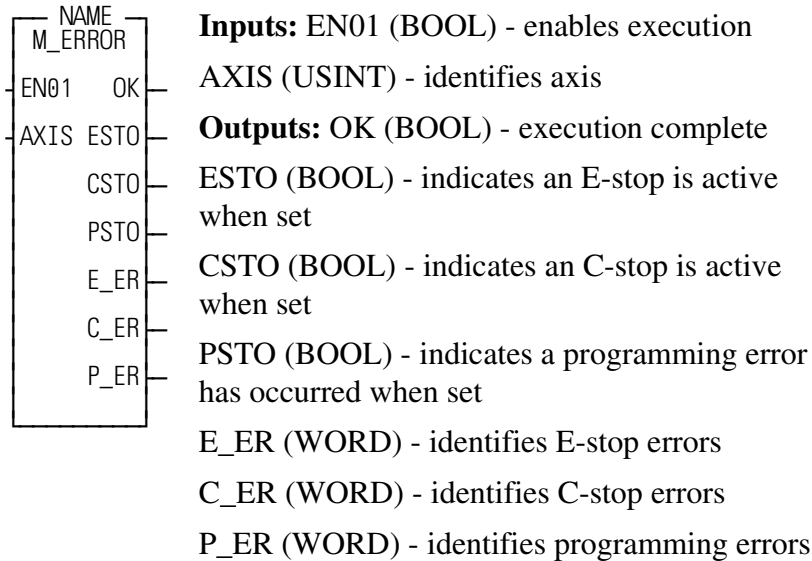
NAME
M_ERROR
EN01 OK
AXIS ESTO
CSTO
PSTO
E_ER
C_ER
P_ER

**Inputs:** EN01 (BOOL) - enables execution

AXIS (USINT) - identifies axis

**Outputs:** OK (BOOL) - execution complete

ESTO (BOOL) - indicates an E-stop is active when set

CSTO (BOOL) - indicates an C-stop is active when set

PSTO (BOOL) - indicates a programming error has occurred when set

E_ER (WORD) - identifies E-stop errors

C_ER (WORD) - identifies C-stop errors

P_ER (WORD) - identifies programming errors